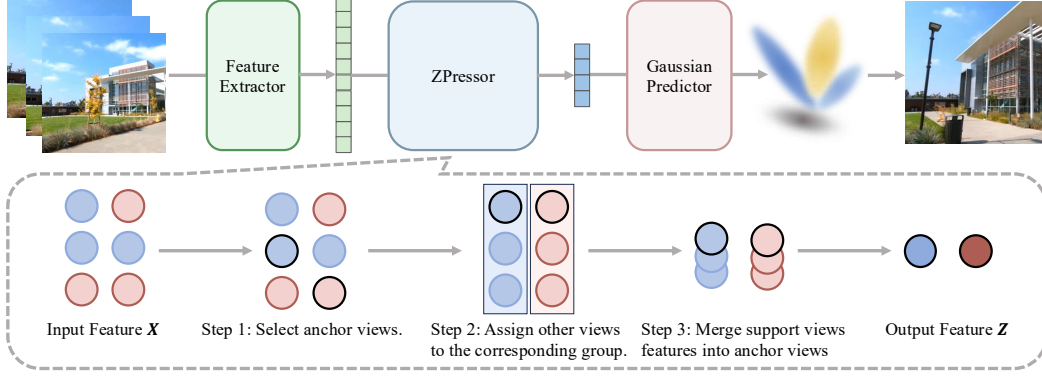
Feature Extractor

ZPressor

Gaussian Predictor

Input Feature $\boldsymbol{X}$

Step 1: Select anchor views.

Step 2: Assign other views to the corresponding group.

Step 3: Merge support views features into anchor views

Output Feature $\boldsymbol{Z}$